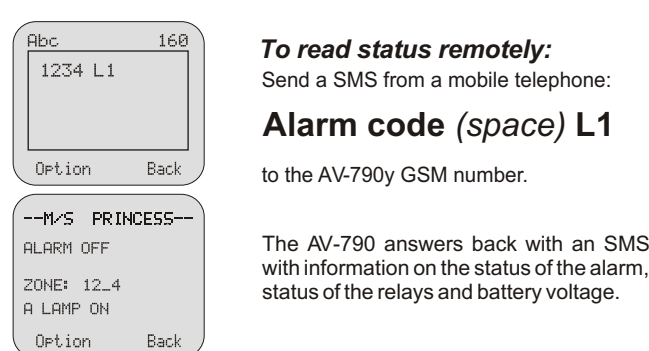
Abc 160

1234 L1

Option Back

--M/S PRINCESS--

ALARM OFF

ZONE: 12_4

A LAMP ON

Option Back

*To read status remotely:*

Send a SMS from a mobile telephone:

**Alarm code** *(space)* **L1**

to the AV-790y GSM number.

The AV-790 answers back with an SMS with information on the status of the alarm, status of the relays and battery voltage.